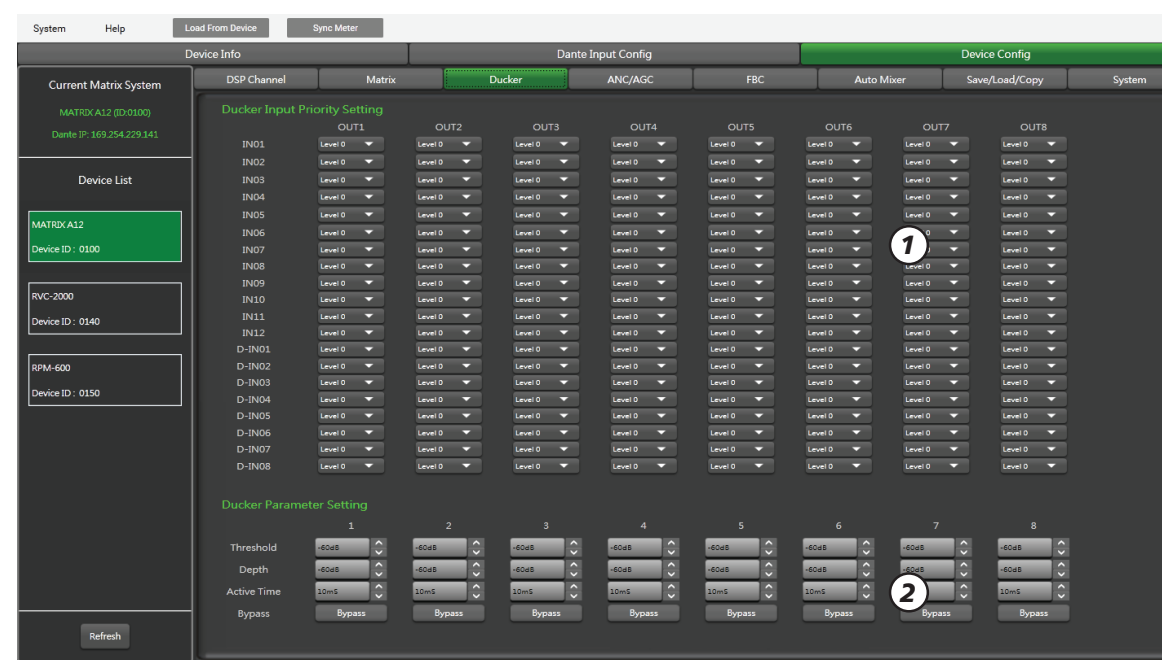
System Help Load From Device Sync Meter

Device Info | Dante Input Config | Device Config

Current Matrix System

MATRIX A12 (ID:0100)

Dante IP: 169.254.229.141

Device List

MATRIX A12

Device ID : 0100

RVC-2000

Device ID : 0140

RPM-600

Device ID : 0150

Refresh

DSP Channel | Matrix | Ducker | ANC/AGC | FBC | Auto Mixer | Save/Load/Copy | System

Ducker Input Priority Setting

| | OUT1 | OUT2 | OUT3 | OUT4 | OUT5 | OUT6 | OUT7 | OUT8 |
|---|---|---|---|---|---|---|---|---|
| IN01 | Level 0 | Level 0 | Level 0 | Level 0 | Level 0 | Level 0 | Level 0 | Level 0 |
| IN02 | Level 0 | Level 0 | Level 0 | Level 0 | Level 0 | Level 0 | Level 0 | Level 0 |
| IN03 | Level 0 | Level 0 | Level 0 | Level 0 | Level 0 | Level 0 | Level 0 | Level 0 |
| IN04 | Level 0 | Level 0 | Level 0 | Level 0 | Level 0 | Level 0 | Level 0 | Level 0 |
| IN05 | Level 0 | Level 0 | Level 0 | Level 0 | Level 0 | Level 0 | Level 0 | Level 0 |
| IN06 | Level 0 | Level 0 | Level 0 | Level 0 | Level 0 | Level 0 | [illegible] | Level 0 |
| IN07 | Level 0 | Level 0 | Level 0 | Level 0 | Level 0 | Level 0 | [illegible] | Level 0 |
| IN08 | Level 0 | Level 0 | Level 0 | Level 0 | Level 0 | Level 0 | Level 0 | Level 0 |
| IN09 | Level 0 | Level 0 | Level 0 | Level 0 | Level 0 | Level 0 | Level 0 | Level 0 |
| IN10 | Level 0 | Level 0 | Level 0 | Level 0 | Level 0 | Level 0 | Level 0 | Level 0 |
| IN11 | Level 0 | Level 0 | Level 0 | Level 0 | Level 0 | Level 0 | Level 0 | Level 0 |
| IN12 | Level 0 | Level 0 | Level 0 | Level 0 | Level 0 | Level 0 | Level 0 | Level 0 |
| D-IN01 | Level 0 | Level 0 | Level 0 | Level 0 | Level 0 | Level 0 | Level 0 | Level 0 |
| D-IN02 | Level 0 | Level 0 | Level 0 | Level 0 | Level 0 | Level 0 | Level 0 | Level 0 |
| D-IN03 | Level 0 | Level 0 | Level 0 | Level 0 | Level 0 | Level 0 | Level 0 | Level 0 |
| D-IN04 | Level 0 | Level 0 | Level 0 | Level 0 | Level 0 | Level 0 | Level 0 | Level 0 |
| D-IN05 | Level 0 | Level 0 | Level 0 | Level 0 | Level 0 | Level 0 | Level 0 | Level 0 |
| D-IN06 | Level 0 | Level 0 | Level 0 | Level 0 | Level 0 | Level 0 | Level 0 | Level 0 |
| D-IN07 | Level 0 | Level 0 | Level 0 | Level 0 | Level 0 | Level 0 | Level 0 | Level 0 |
| D-IN08 | Level 0 | Level 0 | Level 0 | Level 0 | Level 0 | Level 0 | Level 0 | Level 0 |

1

Ducker Parameter Setting

| | 1 | 2 | 3 | 4 | 5 | 6 | 7 | 8 |
|---|---|---|---|---|---|---|---|---|
| Threshold | -60dB | -60dB | -60dB | -60dB | -60dB | -60dB | -60dB | -60dB |
| Depth | -60dB | -60dB | -60dB | -60dB | -60dB | -60dB | -60dB | -60dB |
| Active Time | 10mS | 10mS | 10mS | 10mS | 10mS | 10mS | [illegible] | 10mS |
| Bypass | Bypass | Bypass | Bypass | Bypass | Bypass | Bypass | Bypass | Bypass |

2